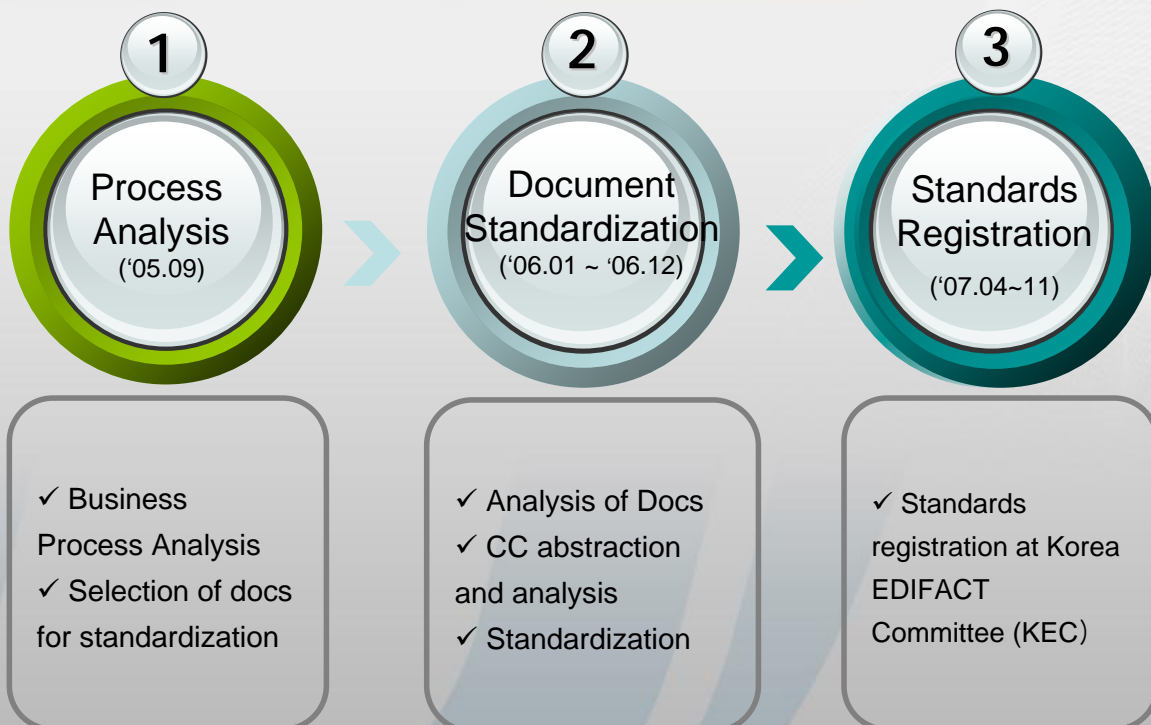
1

Process Analysis
(‘05.09)

2

Document Standardization
(‘06.01 ~ ‘06.12)

3

Standards Registration
(‘07.04~11)

✓ Business Process Analysis
✓ Selection of docs for standardization

✓ Analysis of Docs
✓ CC abstraction and analysis
✓ Standardization

✓ Standards registration at Korea EDIFACT Committee (KEC)